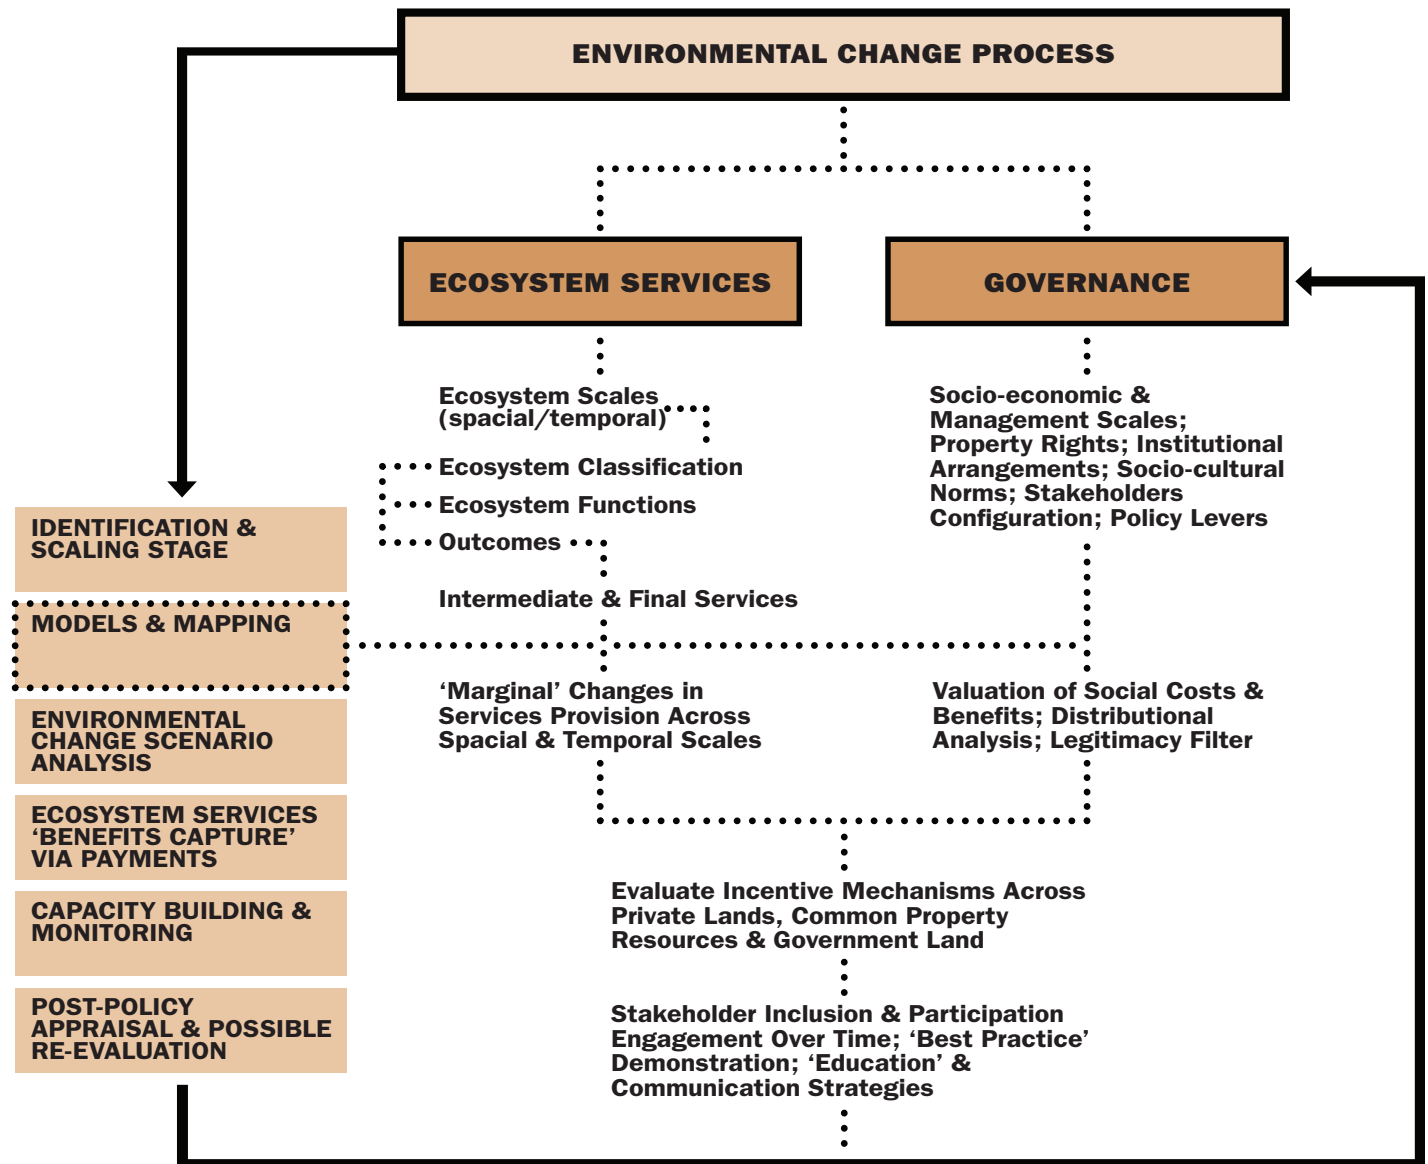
ENVIRONMENTAL CHANGE PROCESS

ECOSYSTEM SERVICES

GOVERNANCE

Ecosystem Scales (spacial/temporal)

Ecosystem Classification

Ecosystem Functions

Outcomes

Intermediate & Final Services

Socio-economic & Management Scales; Property Rights; Institutional Arrangements; Socio-cultural Norms; Stakeholders Configuration; Policy Levers

IDENTIFICATION & SCALING STAGE

MODELS & MAPPING

ENVIRONMENTAL CHANGE SCENARIO ANALYSIS

ECOSYSTEM SERVICES 'BENEFITS CAPTURE' VIA PAYMENTS

CAPACITY BUILDING & MONITORING

POST-POLICY APPRAISAL & POSSIBLE RE-EVALUATION

'Marginal' Changes in Services Provision Across Spacial & Temporal Scales

Valuation of Social Costs & Benefits; Distributional Analysis; Legitimacy Filter

Evaluate Incentive Mechanisms Across Private Lands, Common Property Resources & Government Land

Stakeholder Inclusion & Participation Engagement Over Time; 'Best Practice' Demonstration; 'Education' & Communication Strategies